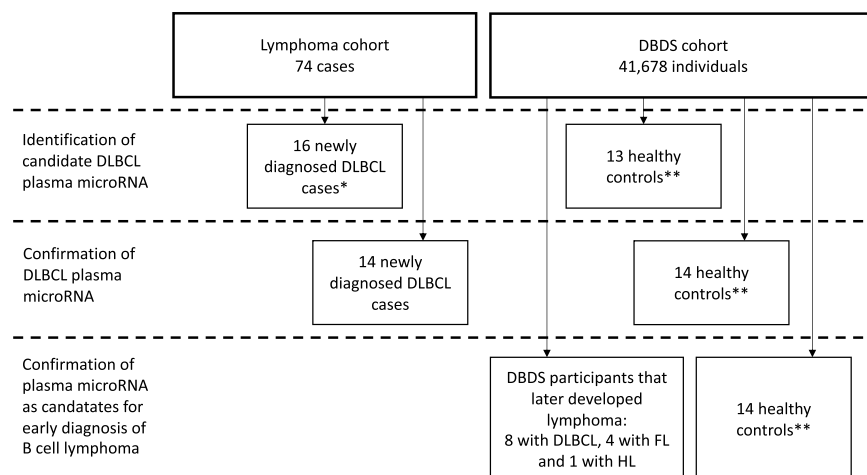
Lymphoma cohort
74 cases

DBDS cohort
41,678 individuals

Identification of candidate DLBCL plasma microRNA

16 newly diagnosed DLBCL cases*

13 healthy controls**

Confirmation of DLBCL plasma microRNA

14 newly diagnosed DLBCL cases

14 healthy controls**

Confirmation of plasma microRNA as candatates for early diagnosis of B cell lymphoma

DBDS participants that later developed lymphoma:
8 with DLBCL, 4 with FL and 1 with HL

14 healthy controls**